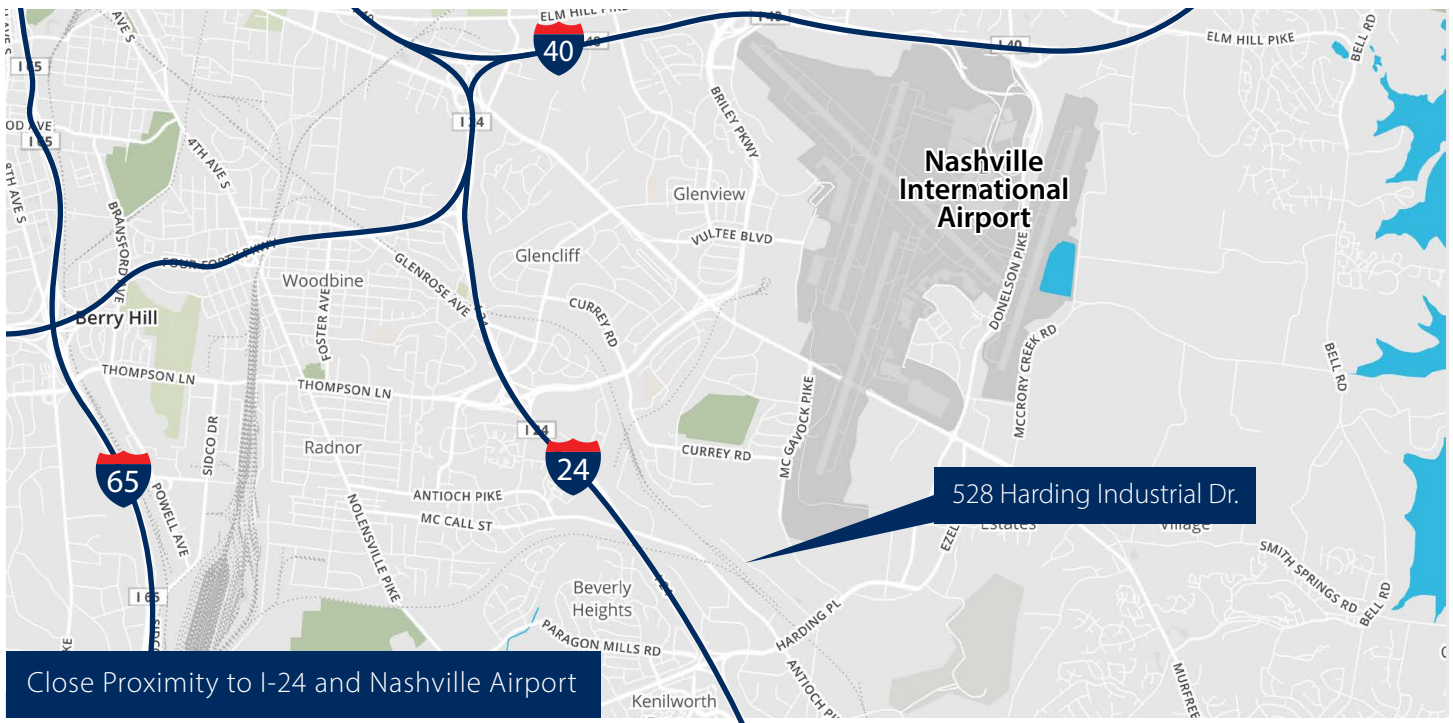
ELM HILL PIKE
40
I 40
ELM HILL PIKE
BELL RD
AVE S
I 65
OD AVE
I 65
TH AVE S
4TH AVE S
BRILEY PKWY
I 24
Nashville International Airport
BRANSFORD AVE
FOUR FORTY PKWY
Glenview
VULTEE BLVD
Glencliff
Woodbine
GLENROSE AVE
CURREY RD
DONELSON PIKE
MCCRORY CREEK RD
Berry Hill
FOSTER AVE
BELL RD
THOMPSON LN
THOMPSON LN
MC GAVOCK PIKE
Radnor
I 24
CURREY RD
SIDCO DR
65
24
528 Harding Industrial Dr.
POWELL AVE
ANTIOCH PIKE
NOLENSVILLE PIKE
MC CALL ST
Estates
Village
EZEL
SMITH SPRINGS RD
BELL RD
I 65
Beverly Heights
HARDING PL
PARAGON MILLS RD
ANTIOCH PIKE
MURFREE
Close Proximity to I-24 and Nashville Airport
Kenilworth